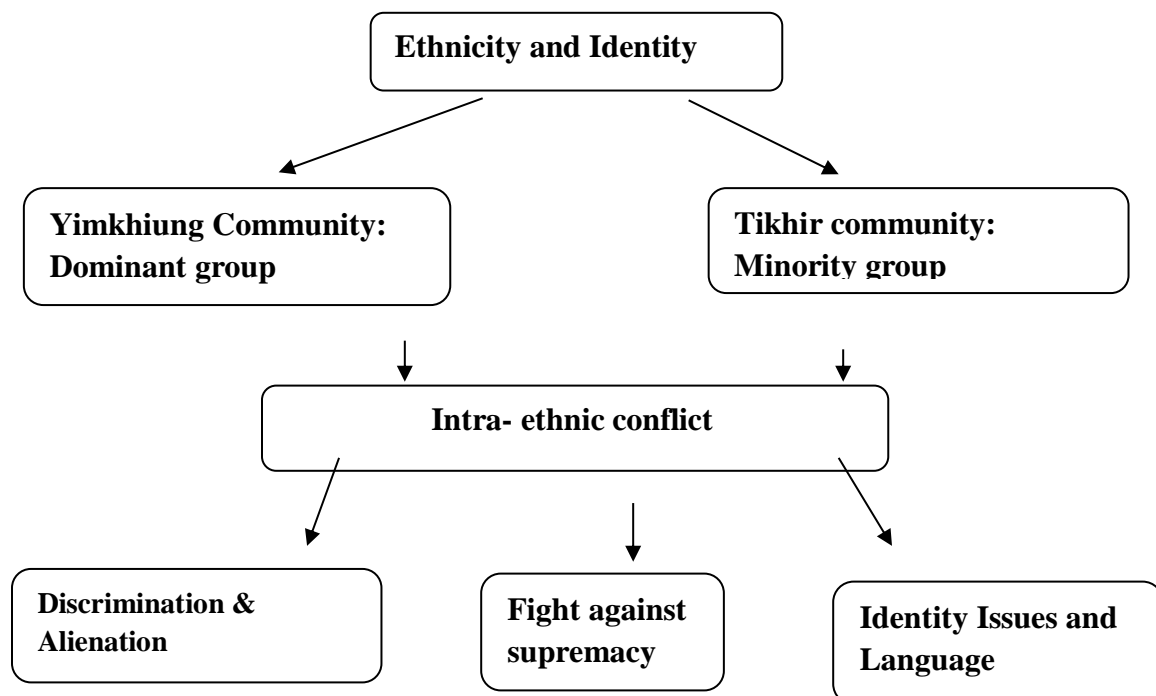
Ethnicity and Identity

Yimkhiung Community: Dominant group

Tikhir community: Minority group

Intra- ethnic conflict

Discrimination & Alienation

Fight against supremacy

Identity Issues and Language